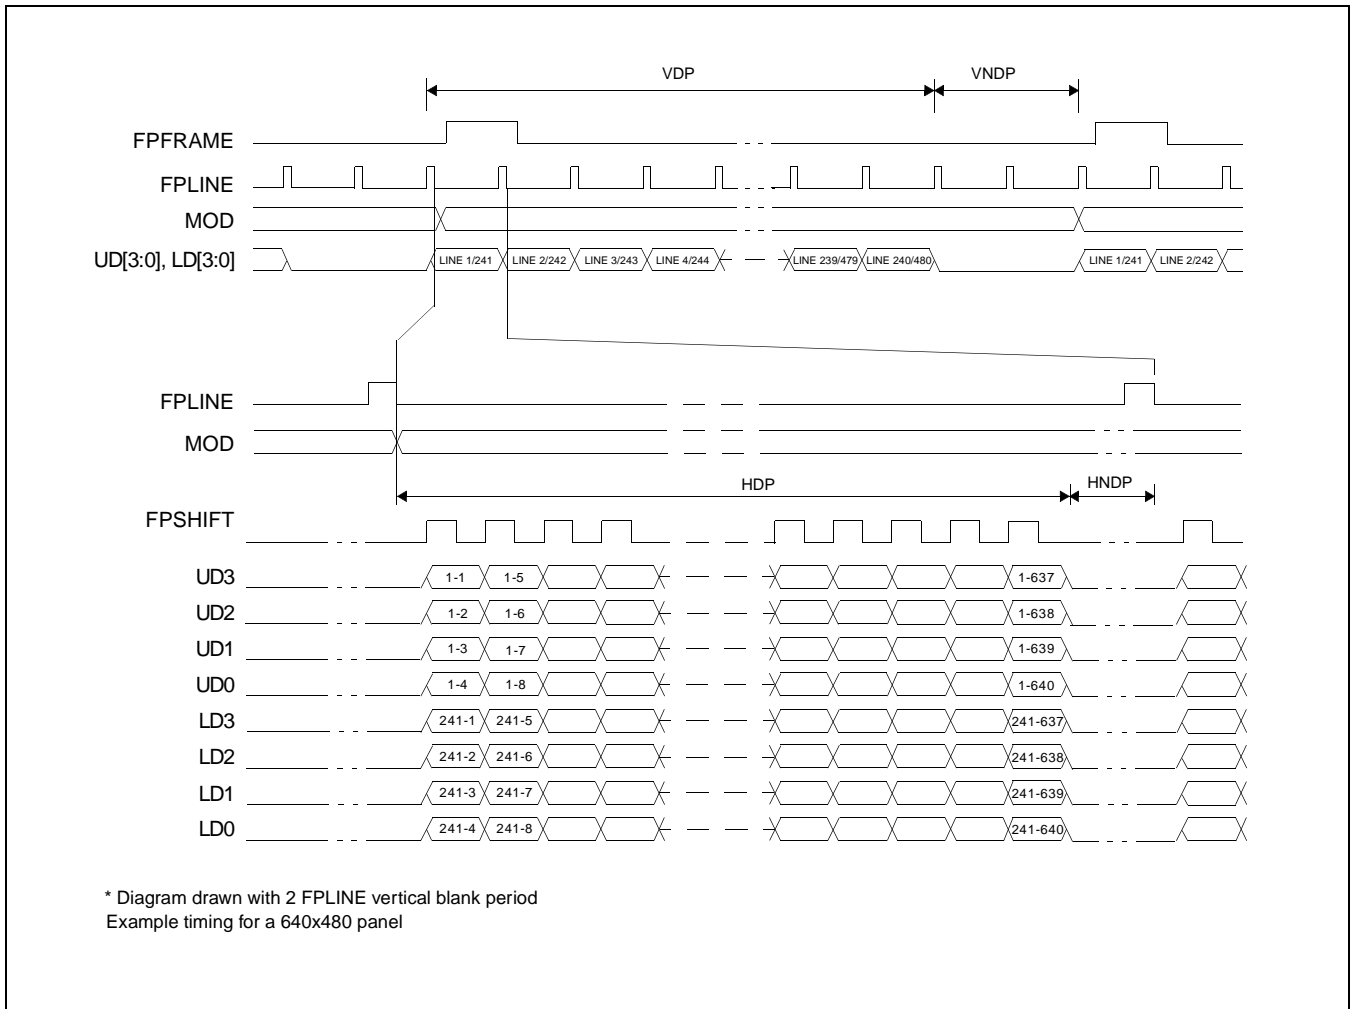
VDP

VNDP

FPFRAME

FPLINE

MOD

UD[3:0], LD[3:0]

LINE 1/241 LINE 2/242 LINE 3/243 LINE 4/244 LINE 239/479 LINE 240/480 LINE 1/241 LINE 2/242

FPLINE

MOD

HDP

HNDP

FPSHIFT

UD3 1-1 1-5 1-637

UD2 1-2 1-6 1-638

UD1 1-3 1-7 1-639

UD0 1-4 1-8 1-640

LD3 241-1 241-5 241-637

LD2 241-2 241-6 241-638

LD1 241-3 241-7 241-639

LD0 241-4 241-8 241-640

* Diagram drawn with 2 FPLINE vertical blank period
Example timing for a 640x480 panel